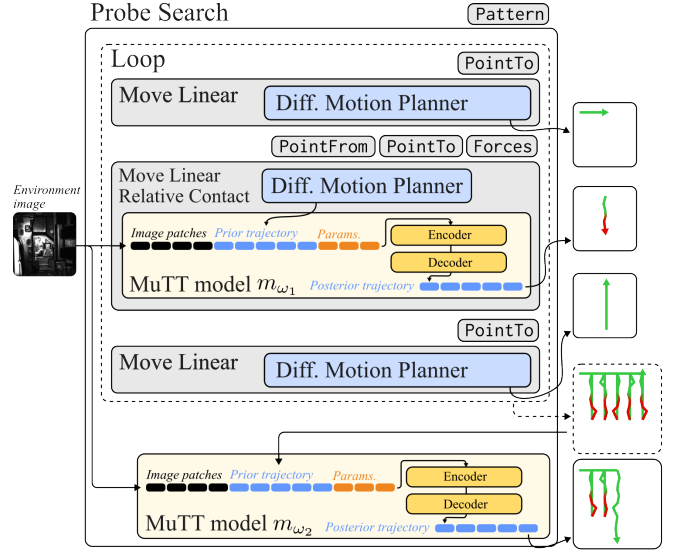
Probe Search

Pattern

Loop

PointTo

Move Linear

Diff. Motion Planner

PointFrom PointTo Forces

Move Linear Relative Contact

Diff. Motion Planner

Environment image

Image patches

Prior trajectory

Params.

Encoder

Decoder

MuTT model $m_{\omega_1}$

Posterior trajectory

PointTo

Move Linear

Diff. Motion Planner

Image patches

Prior trajectory

Params.

Encoder

Decoder

MuTT model $m_{\omega_2}$

Posterior trajectory